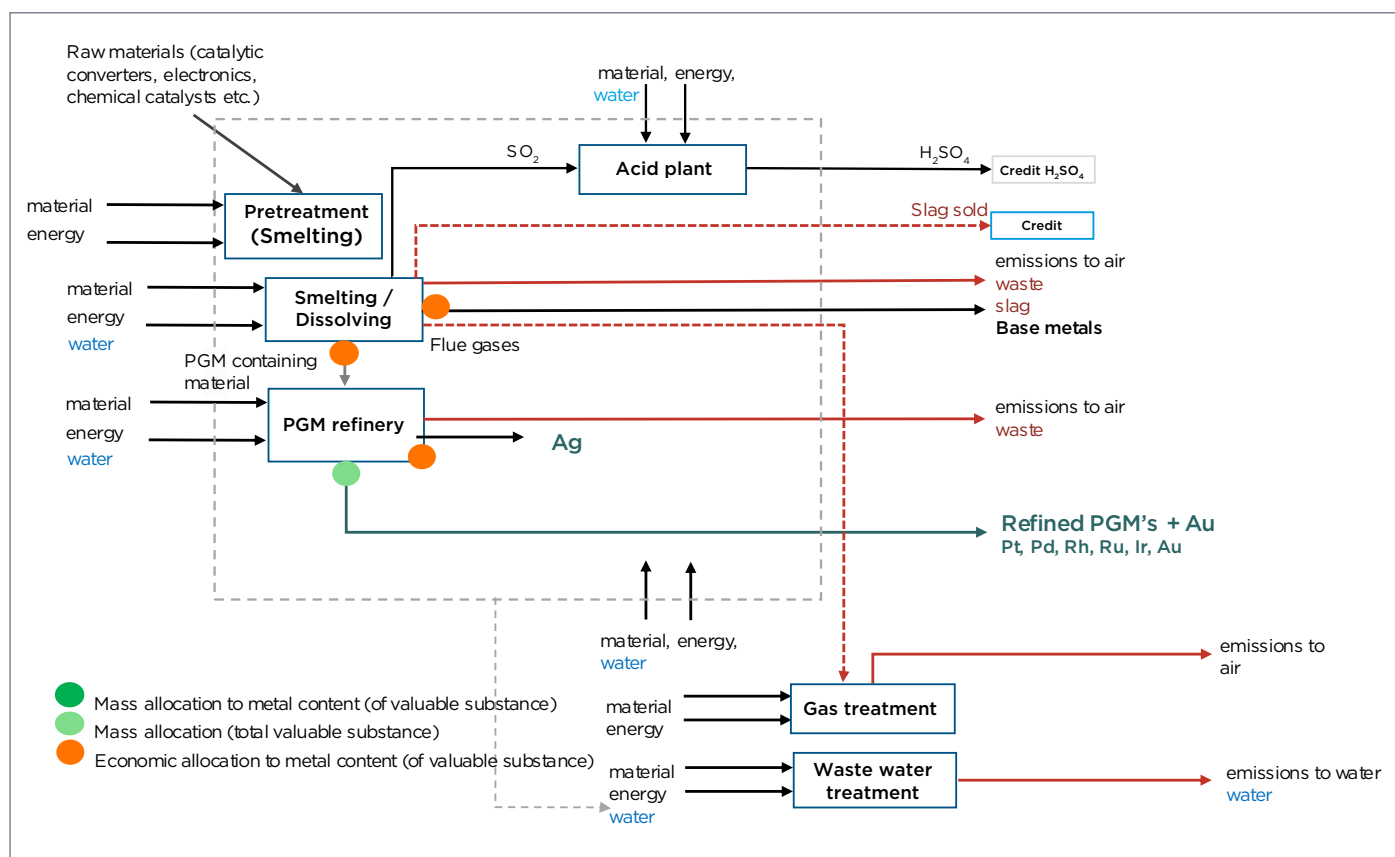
Raw materials (catalytic converters, electronics, chemical catalysts etc.)

material, energy, water

$SO_2$

Acid plant

$H_2SO_4$

Credit $H_2SO_4$

material
energy

Pretreatment (Smelting)

Slag sold

Credit

material
energy
water

Smelting / Dissolving

emissions to air
waste
slag
Base metals

Flue gases

PGM containing material

material
energy
water

PGM refinery

emissions to air
waste

Ag

Refined PGM's + Au
Pt, Pd, Rh, Ru, Ir, Au

material, energy, water

emissions to air

Mass allocation to metal content (of valuable substance)
Mass allocation (total valuable substance)
Economic allocation to metal content (of valuable substance)

material
energy

Gas treatment

material
energy
water

Waste water treatment

emissions to water
water